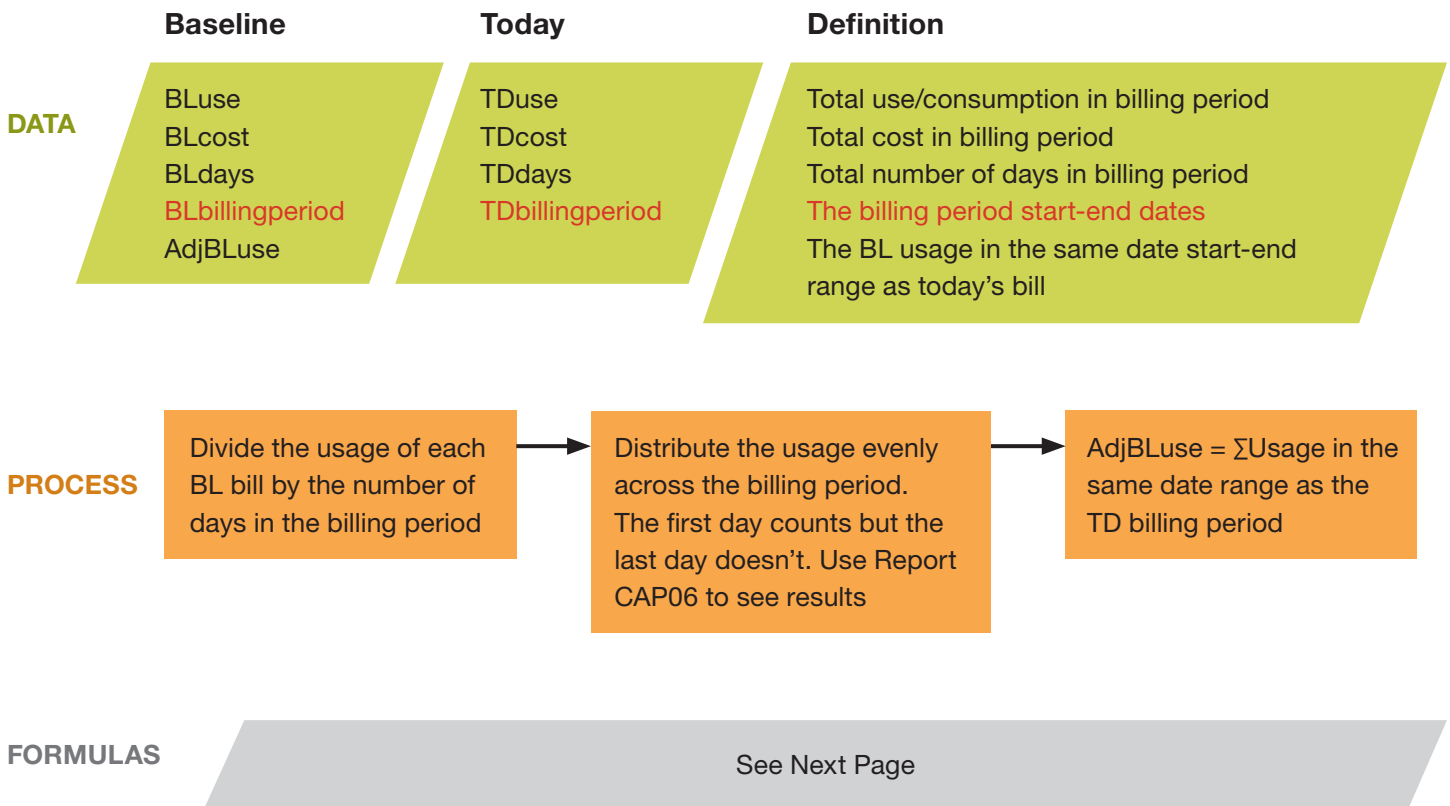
Baseline
Today
Definition

DATA

BLuse
BLcost
BLdays
BLbillingperiod
AdjBLuse

TDuse
TDcost
TDdays
TDbillingperiod

Total use/consumption in billing period
Total cost in billing period
Total number of days in billing period
The billing period start-end dates
The BL usage in the same date start-end range as today's bill

PROCESS

Divide the usage of each BL bill by the number of days in the billing period

Distribute the usage evenly across the billing period. The first day counts but the last day doesn't. Use Report CAP06 to see results

AdjBLuse = $\sum$Usage in the same date range as the TD billing period

FORMULAS

See Next Page